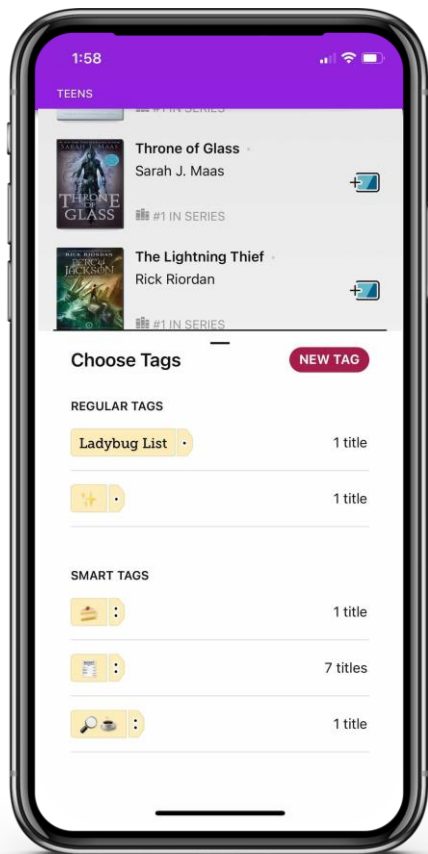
1:58

TEENS

#1 IN SERIES

SARAH J. MAAS
THRONE OF GLASS

Throne of Glass
Sarah J. Maas
#1 IN SERIES

RICK RIORDAN
PERCY JACKSON

The Lightning Thief
Rick Riordan
#1 IN SERIES

Choose Tags
NEW TAG

REGULAR TAGS

Ladybug List
1 title

✨
1 title

SMART TAGS

🍰
1 title

📰
7 titles

🔎☕
1 title